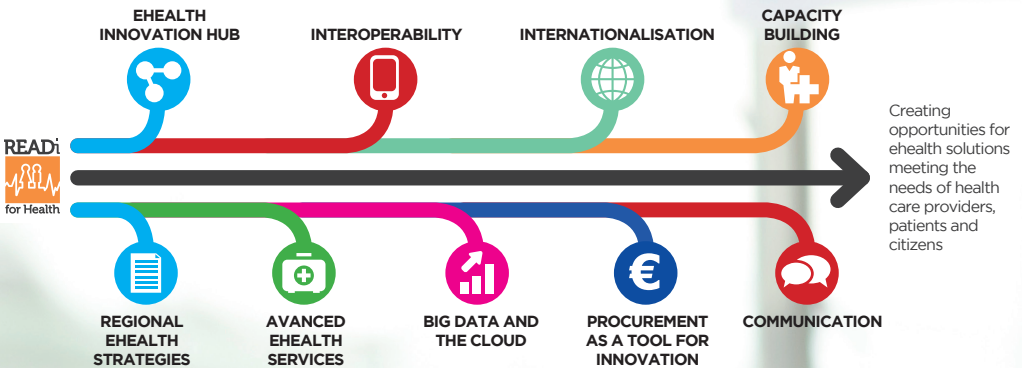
EHEALTH INNOVATION HUB

INTEROPERABILITY

INTERNATIONALISATION

CAPACITY BUILDING

READi for Health

Creating opportunities for ehealth solutions meeting the needs of health care providers, patients and citizens

REGIONAL EHEALTH STRATEGIES

AVANCED EHEALTH SERVICES

BIG DATA AND THE CLOUD

PROCUREMENT AS A TOOL FOR INNOVATION

COMMUNICATION